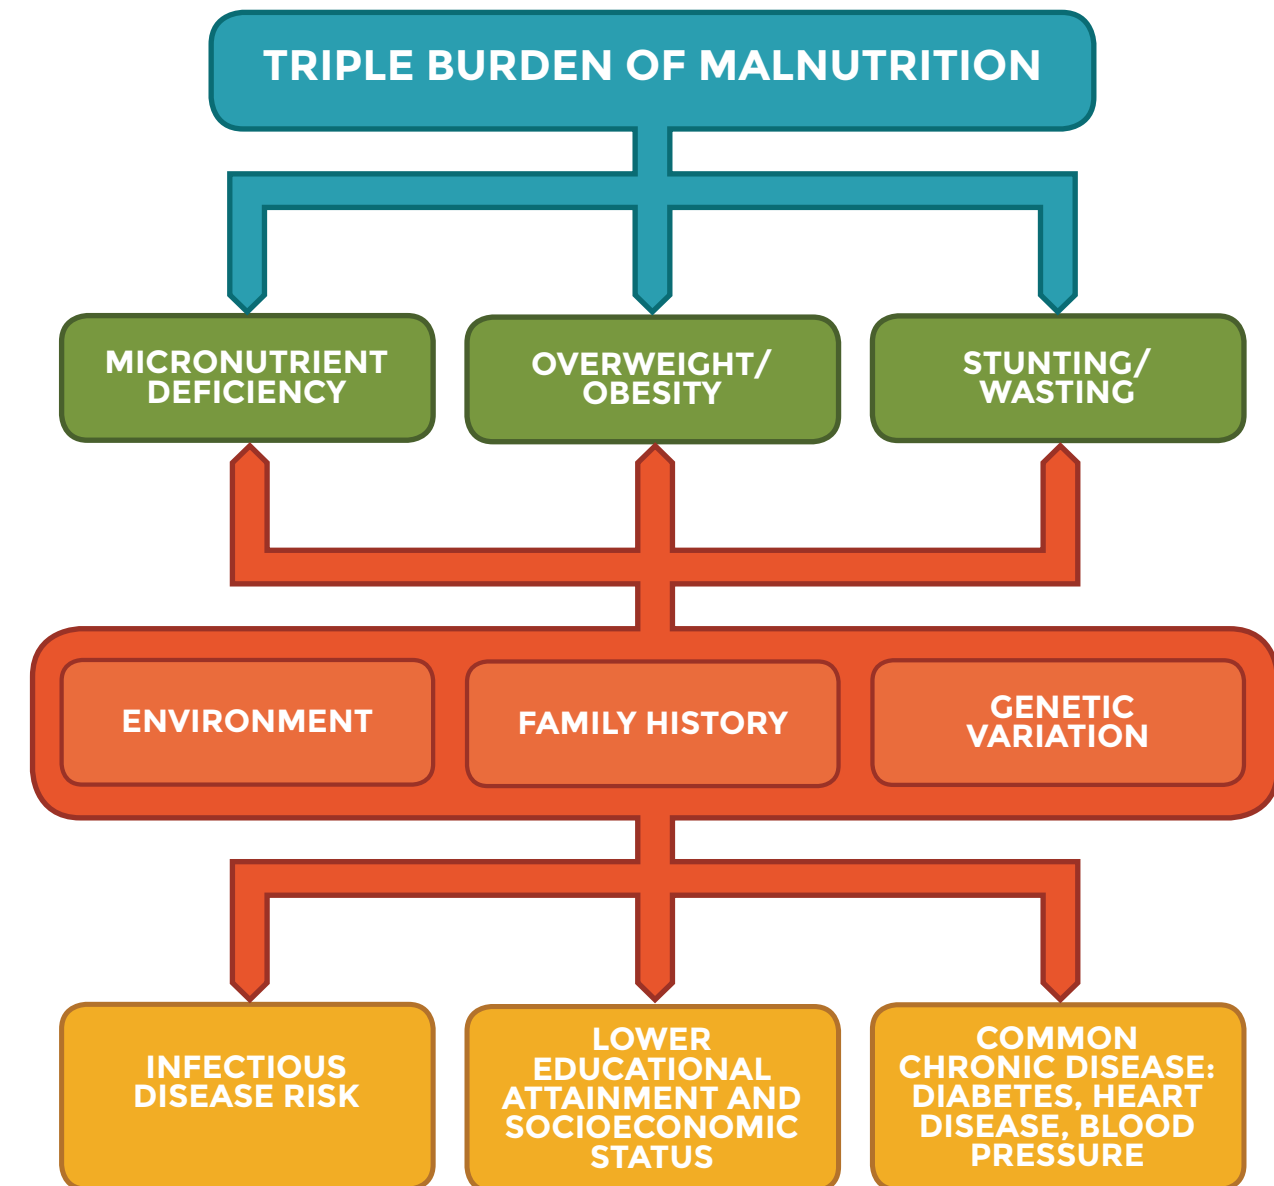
TRIPLE BURDEN OF MALNUTRITION

MICRONUTRIENT DEFICIENCY

OVERWEIGHT/ OBESITY

STUNTING/ WASTING

ENVIRONMENT

FAMILY HISTORY

GENETIC VARIATION

INFECTIOUS DISEASE RISK

LOWER EDUCATIONAL ATTAINMENT AND SOCIOECONOMIC STATUS

COMMON CHRONIC DISEASE: DIABETES, HEART DISEASE, BLOOD PRESSURE